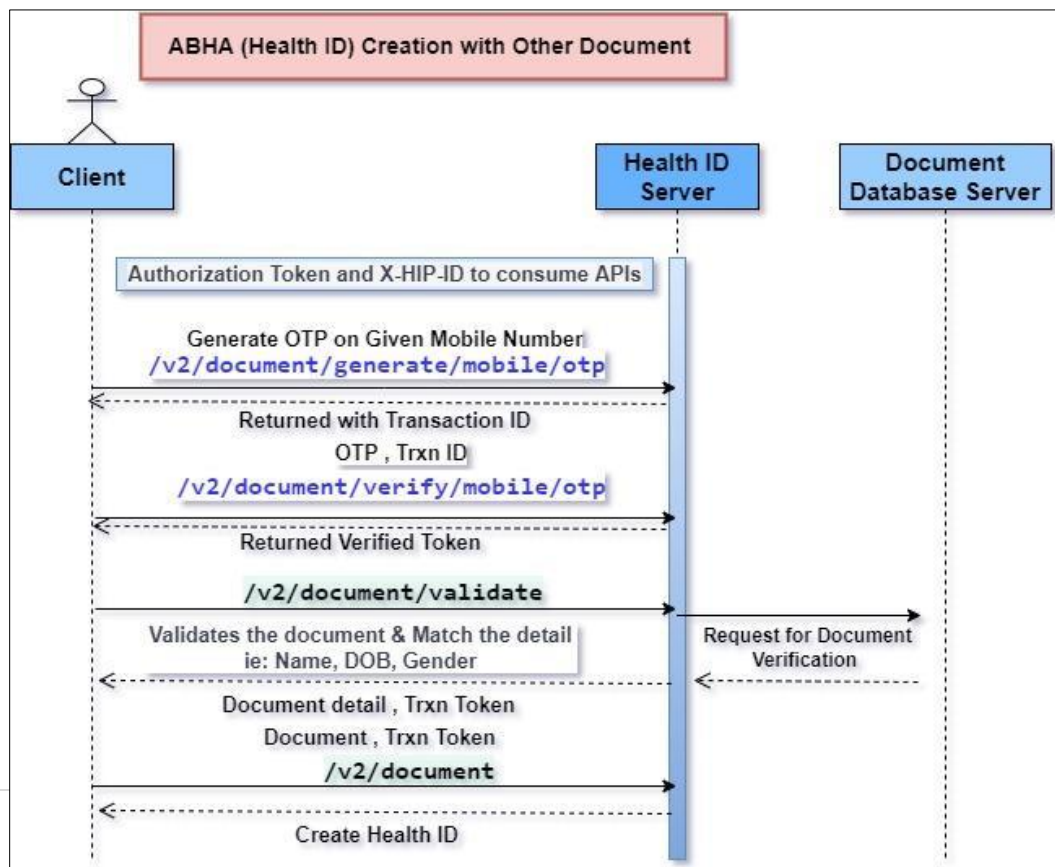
ABHA (Health ID) Creation with Other Document

Client

Health ID Server

Document Database Server

Authorization Token and X-HIP-ID to consume APIs

Generate OTP on Given Mobile Number

/v2/document/generate/mobile/otp

Returned with Transaction ID

OTP , Trxn ID

/v2/document/verify/mobile/otp

Returned Verified Token

/v2/document/validate

Validates the document & Match the detail ie: Name, DOB, Gender

Request for Document Verification

Document detail , Trxn Token

Document , Trxn Token

/v2/document

Create Health ID